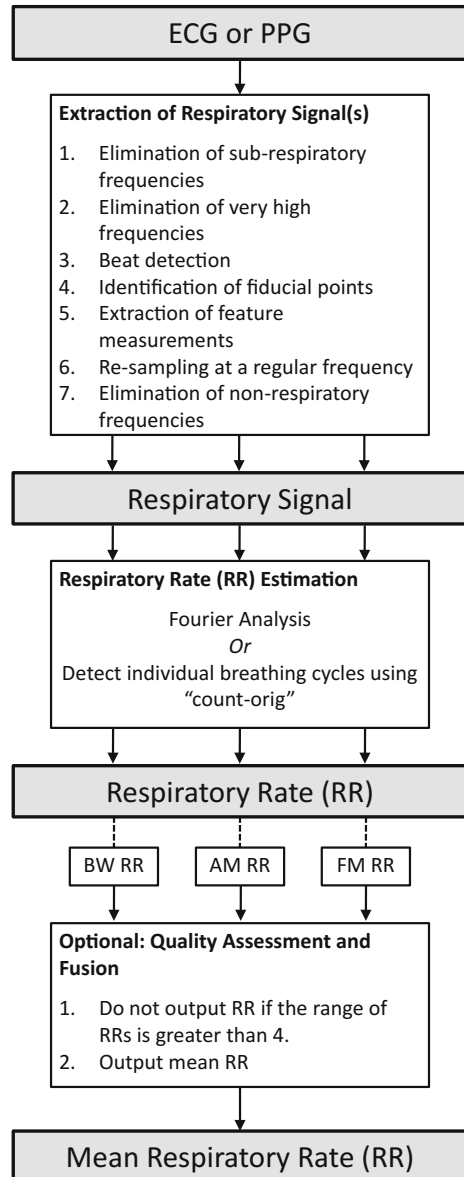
ECG or PPG

**Extraction of Respiratory Signal(s)**

1. Elimination of sub-respiratory frequencies
2. Elimination of very high frequencies
3. Beat detection
4. Identification of fiducial points
5. Extraction of feature measurements
6. Re-sampling at a regular frequency
7. Elimination of non-respiratory frequencies

Respiratory Signal

**Respiratory Rate (RR) Estimation**

Fourier Analysis
*Or*
Detect individual breathing cycles using "count-orig"

Respiratory Rate (RR)

BW RR

AM RR

FM RR

**Optional: Quality Assessment and Fusion**

1. Do not output RR if the range of RRs is greater than 4.
2. Output mean RR

Mean Respiratory Rate (RR)